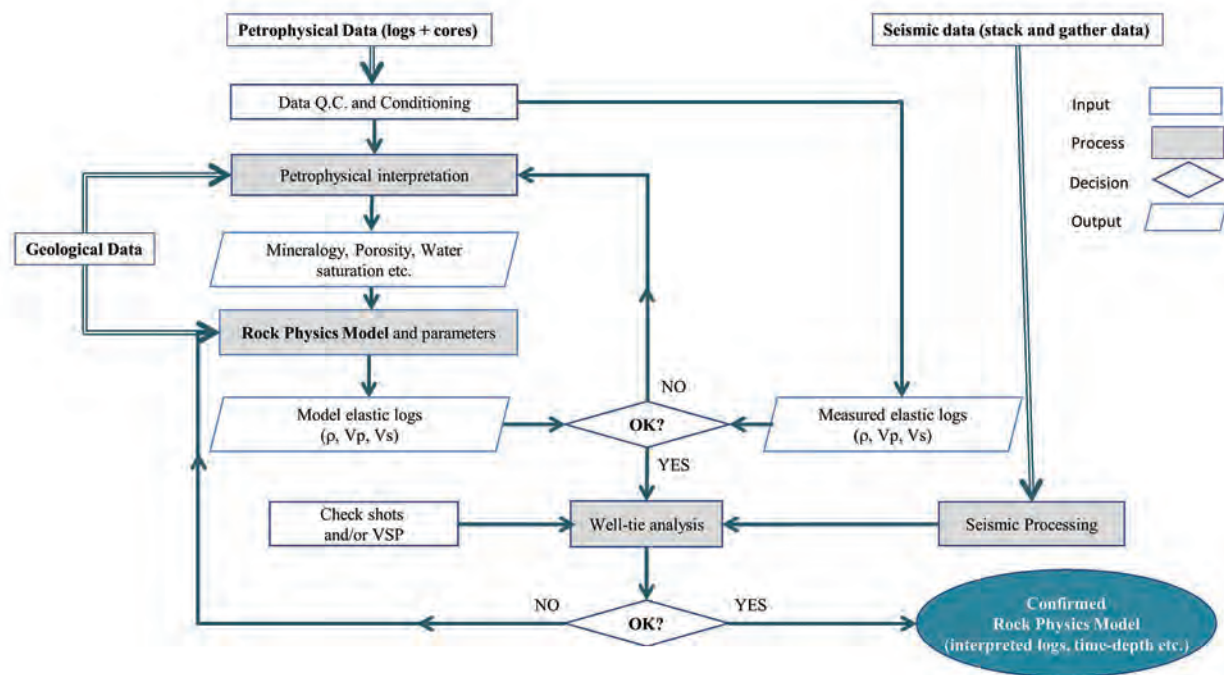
Petrophysical Data (logs + cores)

Seismic data (stack and gather data)

Data Q.C. and Conditioning

Input

Process

Decision

Output

Petrophysical interpretation

Geological Data

Mineralogy, Porosity, Water saturation etc.

Rock Physics Model and parameters

NO

Model elastic logs (ρ, Vp, Vs)

OK?

Measured elastic logs (ρ, Vp, Vs)

YES

Check shots and/or VSP

Well-tie analysis

Seismic Processing

NO

OK?

YES

Confirmed Rock Physics Model (interpreted logs, time-depth etc.)